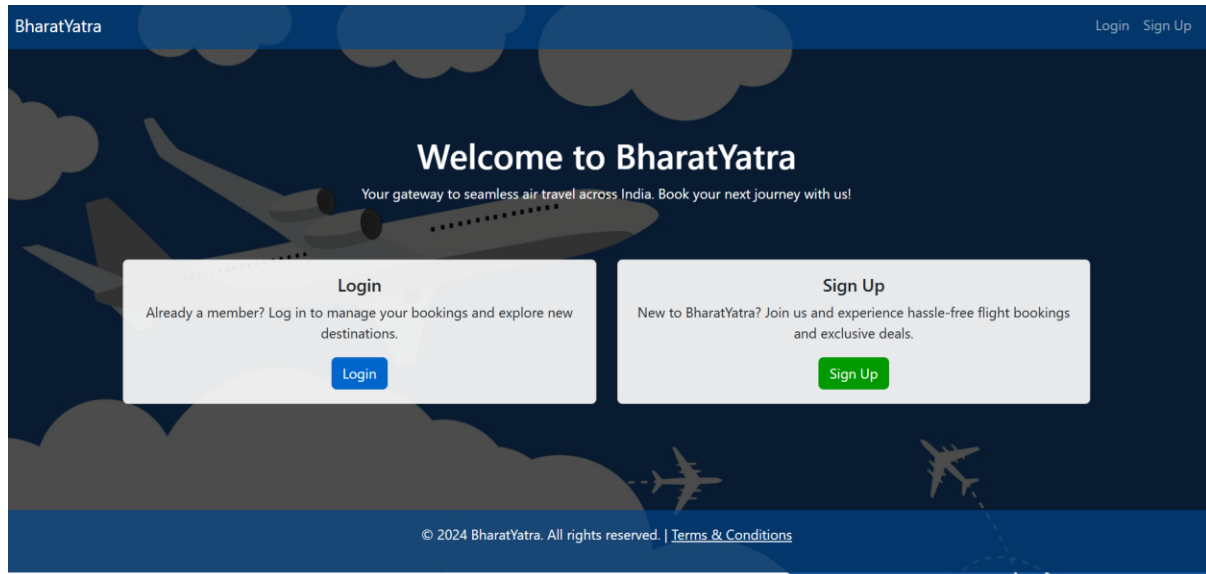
BharatYatra

Login Sign Up

Welcome to BharatYatra

Your gateway to seamless air travel across India. Book your next journey with us!

Login

Already a member? Log in to manage your bookings and explore new destinations.

Login

Sign Up

New to BharatYatra? Join us and experience hassle-free flight bookings and exclusive deals.

Sign Up

© 2024 BharatYatra. All rights reserved. | Terms & Conditions